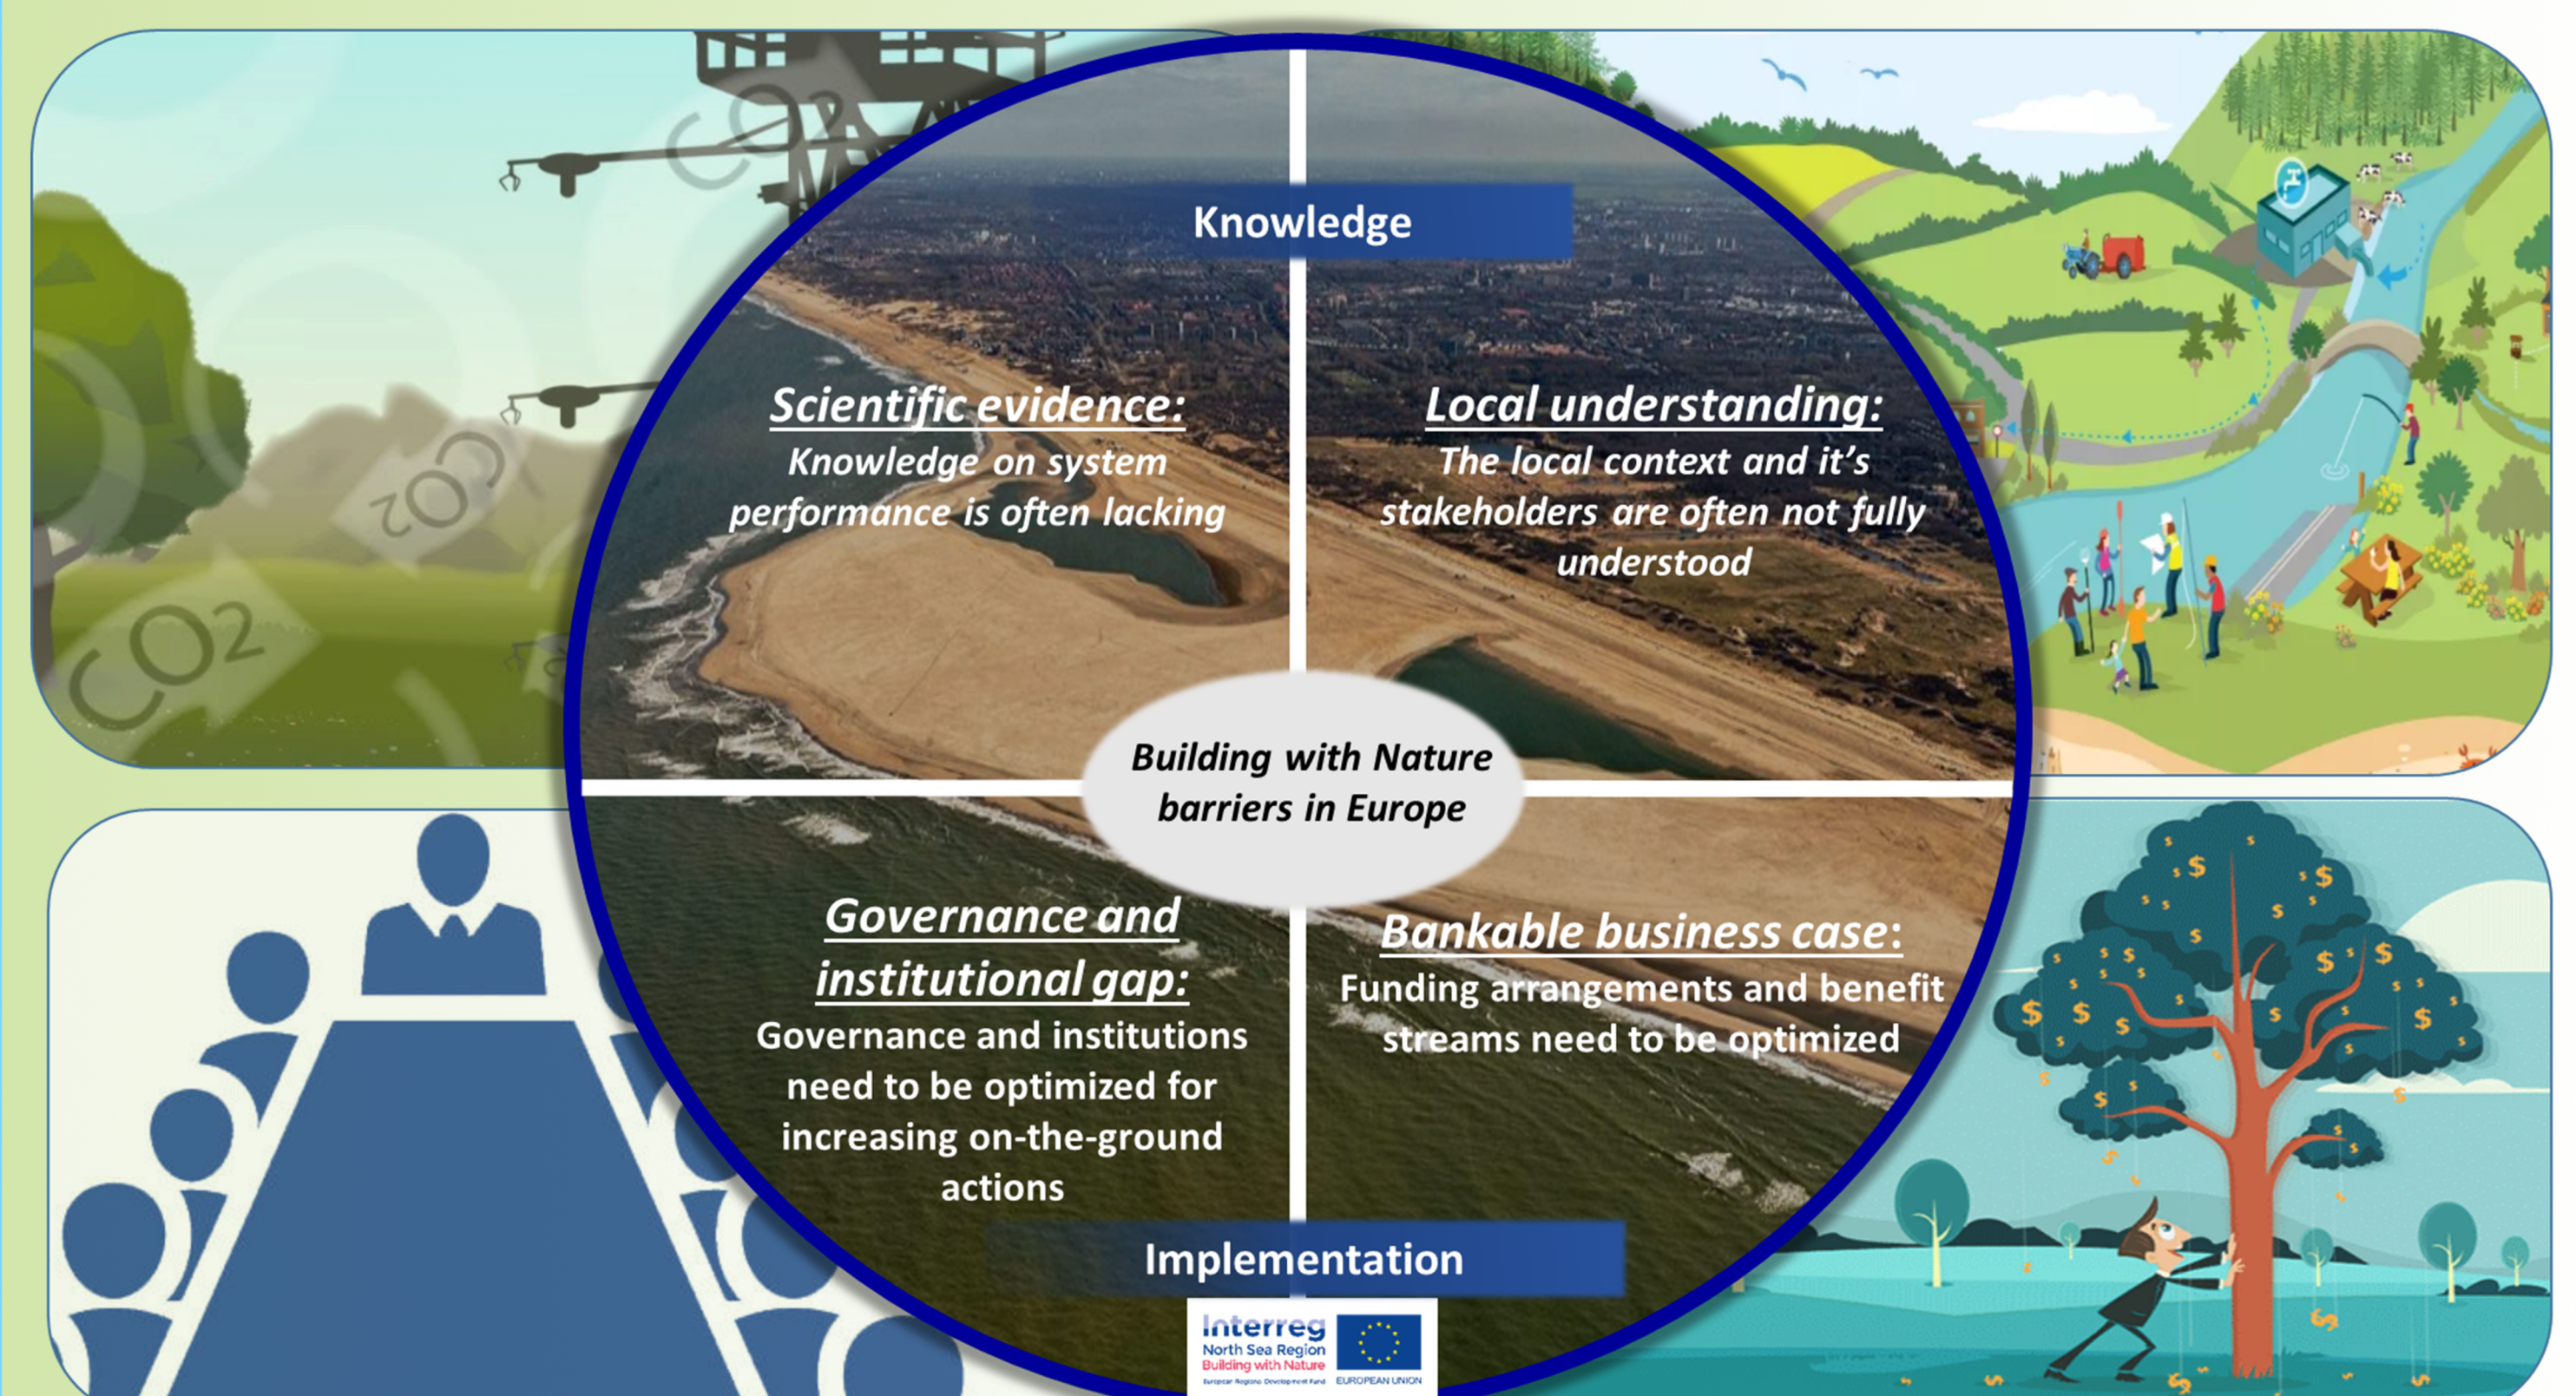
Knowledge

Scientific evidence:
Knowledge on system performance is often lacking

Local understanding:
The local context and it's stakeholders are often not fully understood

Building with Nature barriers in Europe

Governance and institutional gap:
Governance and institutions need to be optimized for increasing on-the-ground actions

Bankable business case:
Funding arrangements and benefit streams need to be optimized

Implementation

Interreg
North Sea Region
Building with Nature
European Regional Development Fund
EUROPEAN UNION

$CO_2$
$CO_2$
$CO_2$